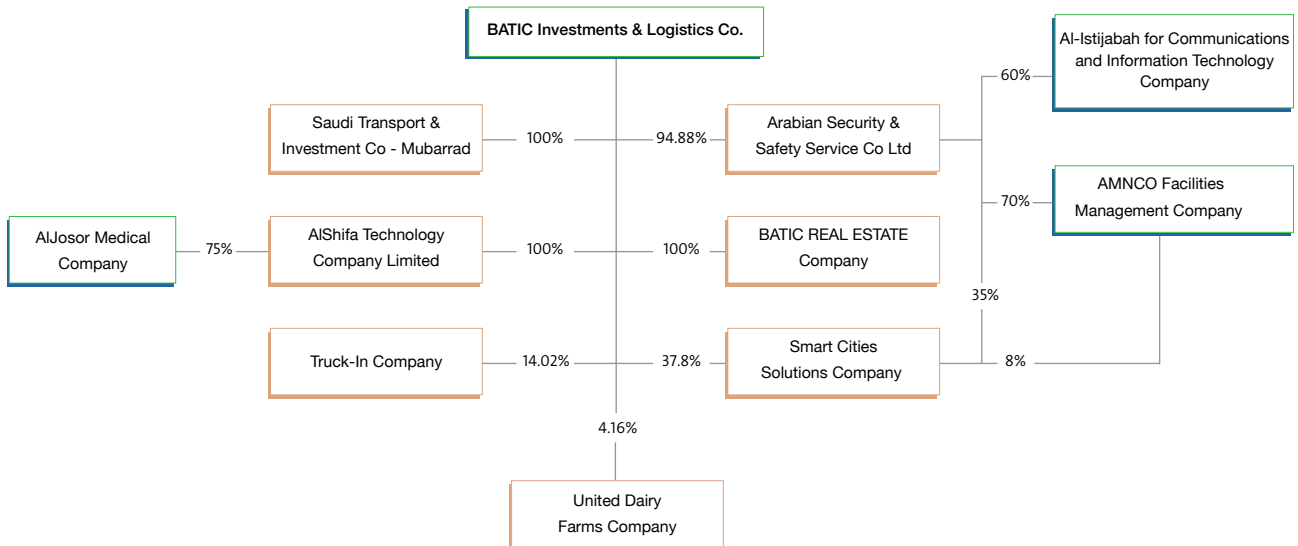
BATIC Investments & Logistics Co.

Al-Istijabah for Communications and Information Technology Company

60%

Saudi Transport & Investment Co - Mubarrad

100%

94.88%

Arabian Security & Safety Service Co Ltd

AMNCO Facilities Management Company

70%

AlJosor Medical Company

75%

AlShifa Technology Company Limited

100%

100%

BATIC REAL ESTATE Company

35%

Truck-In Company

14.02%

37.8%

Smart Cities Solutions Company

8%

4.16%

United Dairy Farms Company